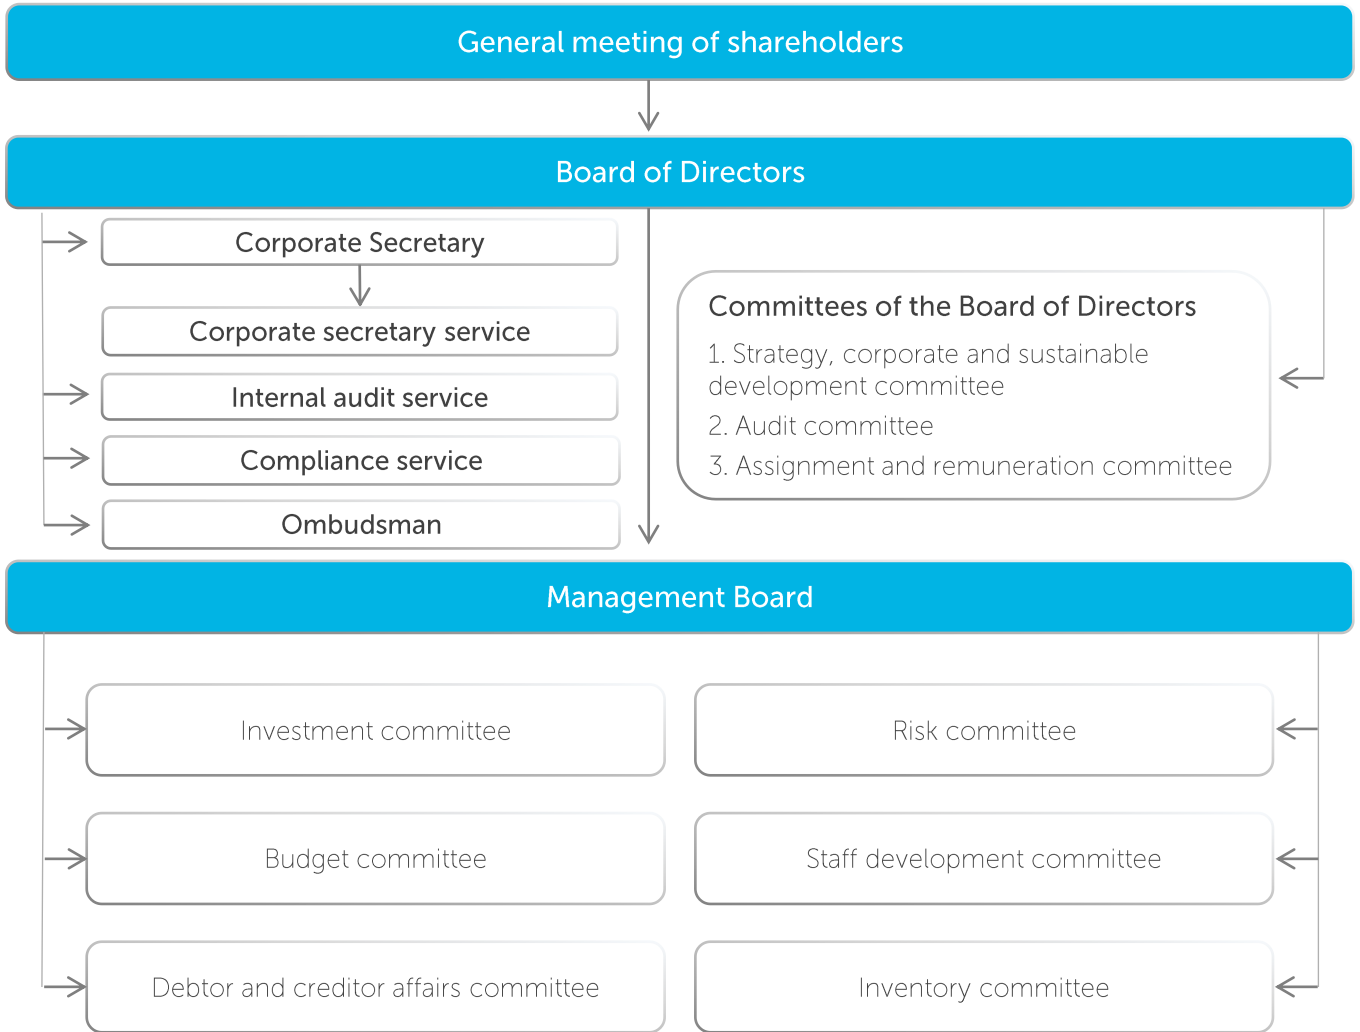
General meeting of shareholders

Board of Directors

Corporate Secretary

Corporate secretary service

Internal audit service

Compliance service

Ombudsman

Committees of the Board of Directors

1. Strategy, corporate and sustainable development committee

2. Audit committee

3. Assignment and remuneration committee

Management Board

Investment committee

Risk committee

Budget committee

Staff development committee

Debtor and creditor affairs committee

Inventory committee